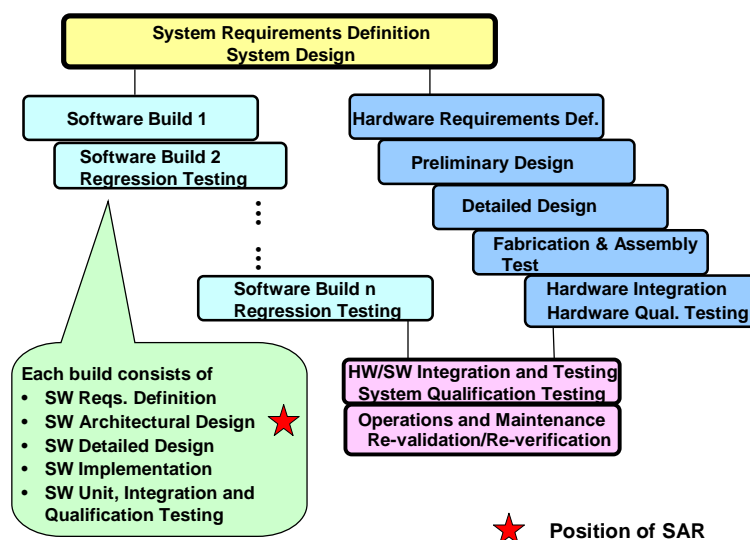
System Requirements Definition
System Design

Software Build 1

Software Build 2
Regression Testing

Software Build n
Regression Testing

Hardware Requirements Def.

Preliminary Design

Detailed Design

Fabrication & Assembly Test

Hardware Integration
Hardware Qual. Testing

HW/SW Integration and Testing
System Qualification Testing

Operations and Maintenance
Re-validation/Re-verification

Each build consists of
• SW Reqs. Definition
• SW Architectural Design
• SW Detailed Design
• SW Implementation
• SW Unit, Integration and Qualification Testing

Position of SAR